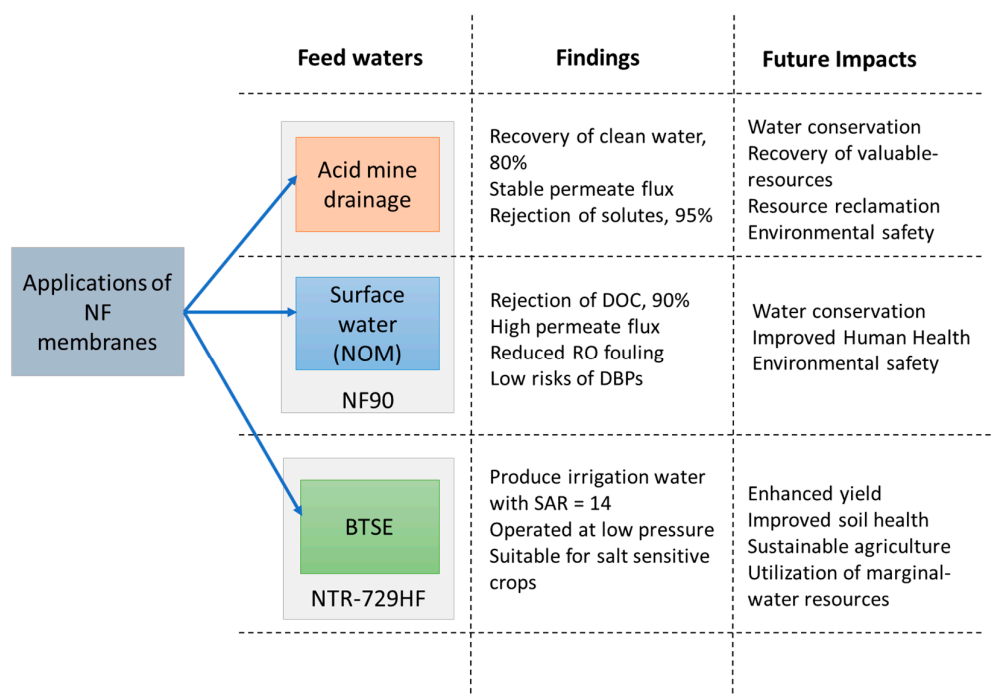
Applications of NF membranes

| Feed waters | Findings | Future Impacts |
|---|---|---|
| Acid mine drainage | Recovery of clean water, 80%<br>Stable permeate flux<br>Rejection of solutes, 95% | Water conservation<br>Recovery of valuable-resources<br>Resource reclamation<br>Environmental safety |
| Surface water (NOM)<br>NF90 | Rejection of DOC, 90%<br>High permeate flux<br>Reduced RO fouling<br>Low risks of DBPs | Water conservation<br>Improved Human Health<br>Environmental safety |
| BTSE<br>NTR-729HF | Produce irrigation water with SAR = 14<br>Operated at low pressure<br>Suitable for salt sensitive crops | Enhanced yield<br>Improved soil health<br>Sustainable agriculture<br>Utilization of marginal-water resources |